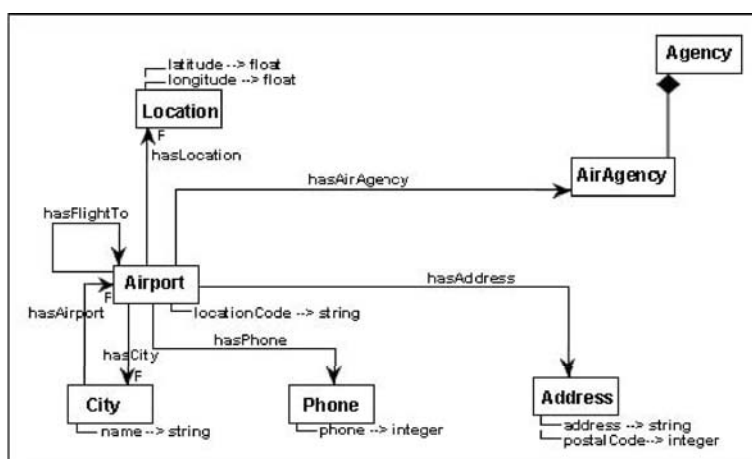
Agency

latitude --> float
longitude --> float

Location

F

hasLocation

hasAirAgency

AirAgency

hasFlightTo

Airport

F

hasAddress

hasAirport

locationCode --> string

hasCity

hasPhone

F

City

name --> string

Phone

phone --> integer

Address

address --> string
postalCode--> integer